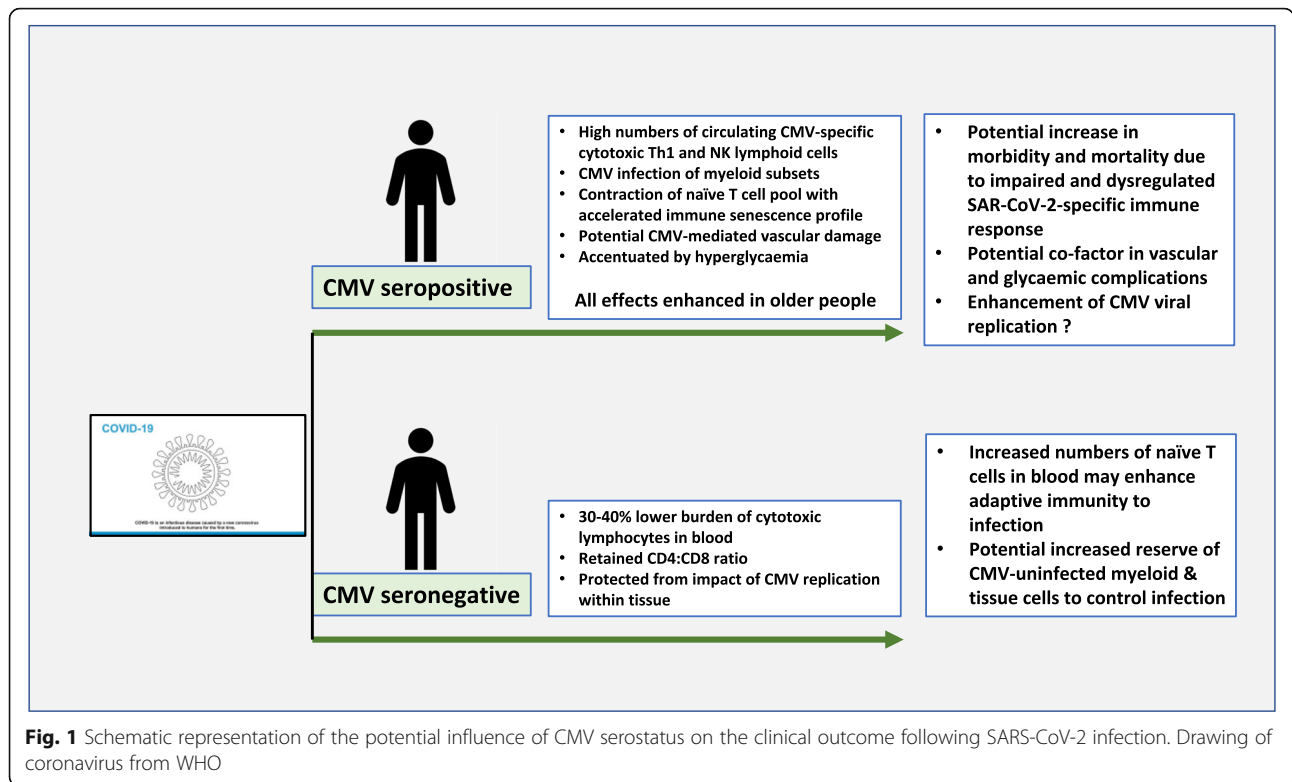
CMV seropositive

- High numbers of circulating CMV-specific cytotoxic Th1 and NK lymphoid cells
- CMV infection of myeloid subsets
- Contraction of naïve T cell pool with accelerated immune senescence profile
- Potential CMV-mediated vascular damage
- Accentuated by hyperglycaemia

All effects enhanced in older people

- Potential increase in morbidity and mortality due to impaired and dysregulated SAR-CoV-2-specific immune response
- Potential co-factor in vascular and glycaemic complications
- Enhancement of CMV viral replication ?

COVID-19

COVID-19 is an infectious disease caused by a new coronavirus introduced to humans for the first time.

CMV seronegative

- 30-40% lower burden of cytotoxic lymphocytes in blood
- Retained CD4:CD8 ratio
- Protected from impact of CMV replication within tissue

- Increased numbers of naïve T cells in blood may enhance adaptive immunity to infection
- Potential increased reserve of CMV-uninfected myeloid & tissue cells to control infection

Fig. 1 Schematic representation of the potential influence of CMV serostatus on the clinical outcome following SARS-CoV-2 infection. Drawing of coronavirus from WHO